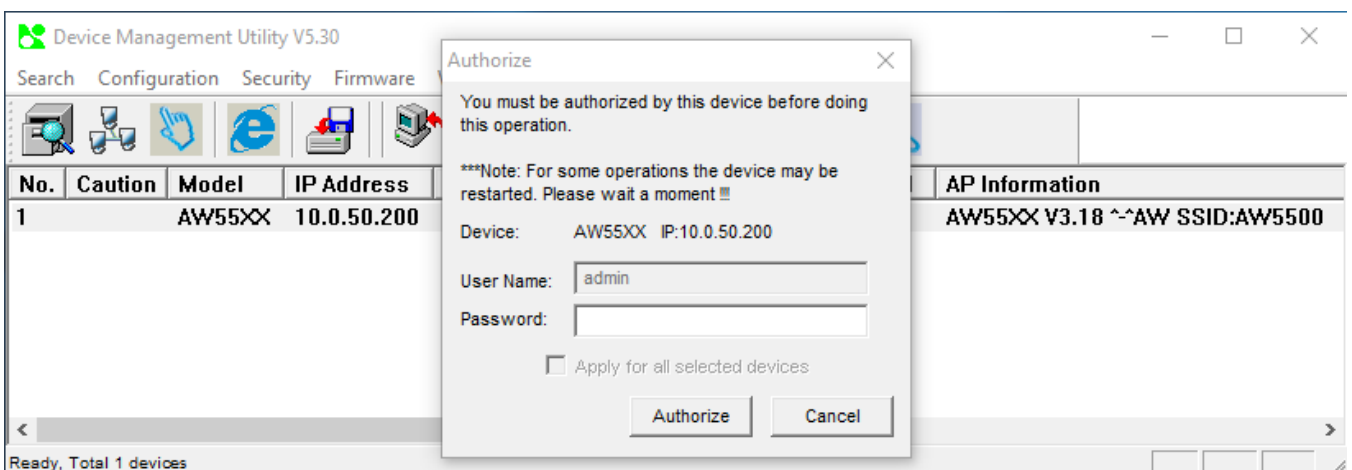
Device Management Utility V5.30

Search Configuration Security Firmware V

| No. | Caution | Model | IP Address | AP Information |
|---|---|---|---|---|
| 1 | | AW55XX | 10.0.50.200 | AW55XX V3.18 ^-^AW SSID:AW5500 |

Ready, Total 1 devices

Authorize

You must be authorized by this device before doing this operation.

***Note: For some operations the device may be restarted. Please wait a moment !!!

Device: AW55XX IP:10.0.50.200

User Name: admin

Password:

Apply for all selected devices

Authorize Cancel